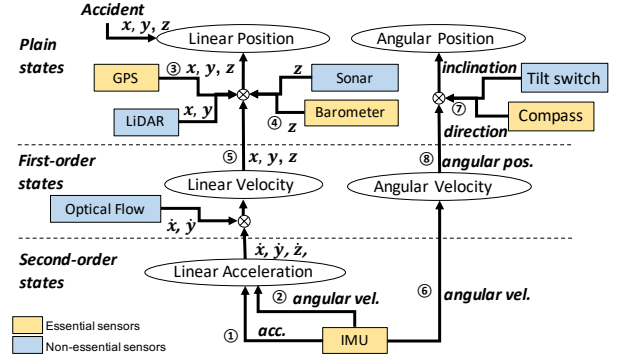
Accident

$x, y, z$

Plain states

Linear Position

Angular Position

GPS

③ $x, y, z$

$z$

Sonar

inclination

Tilt switch

LiDAR

$x, y$

④ $z$

Barometer

⑦

direction

Compass

First-order states

⑤ $x, y, z$

⑧ angular pos.

Linear Velocity

Angular Velocity

Optical Flow

$\dot{x}, \dot{y}$

Second-order states

$\dot{x}, \dot{y}, \dot{z},$

Linear Acceleration

② angular vel.

⑥ angular vel.

Essential sensors

Non-essential sensors

① acc.

IMU